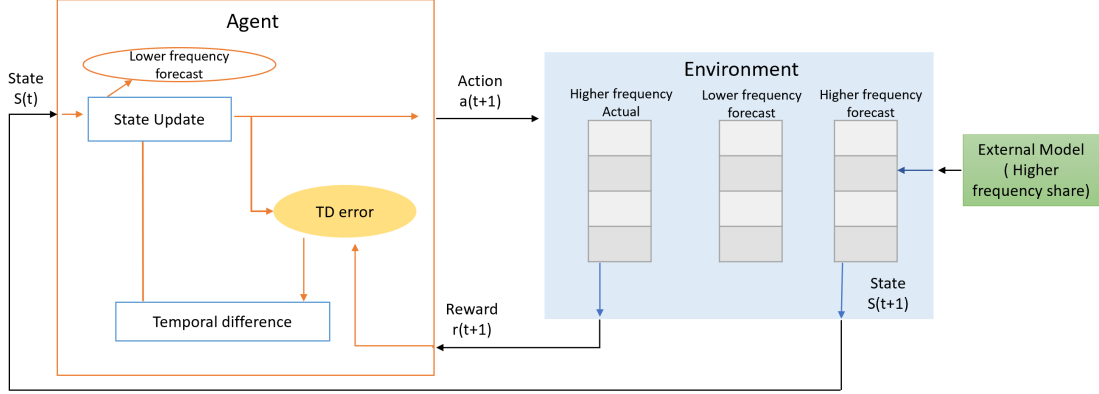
Agent

Lower frequency forecast

State S(t)

State Update

TD error

Temporal difference

Action a(t+1)

Reward r(t+1)

Environment

Higher frequency Actual

Lower frequency forecast

Higher frequency forecast

State S(t+1)

External Model ( Higher frequency share)